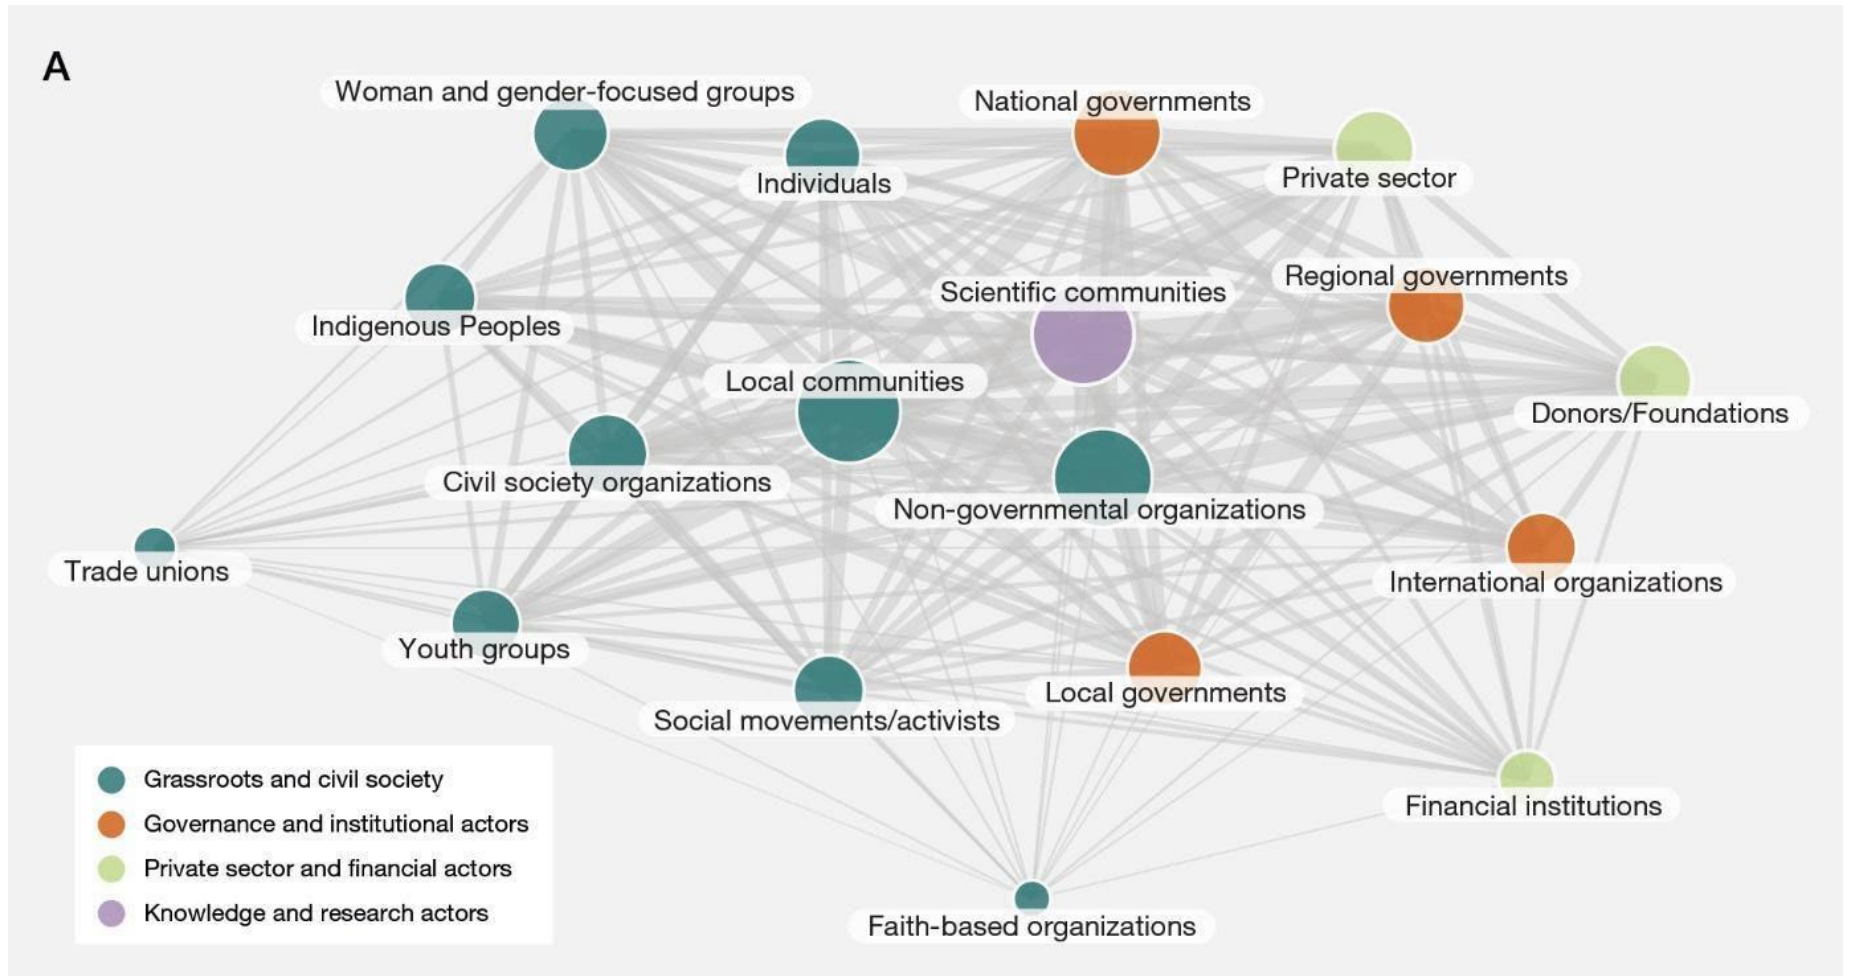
A

Woman and gender-focused groups

National governments

Individuals

Private sector

Regional governments

Scientific communities

Indigenous Peoples

Local communities

Donors/Foundations

Civil society organizations

Non-governmental organizations

Trade unions

International organizations

Youth groups

Local governments

Social movements/activists

Financial institutions

Faith-based organizations

Grassroots and civil society
Governance and institutional actors
Private sector and financial actors
Knowledge and research actors